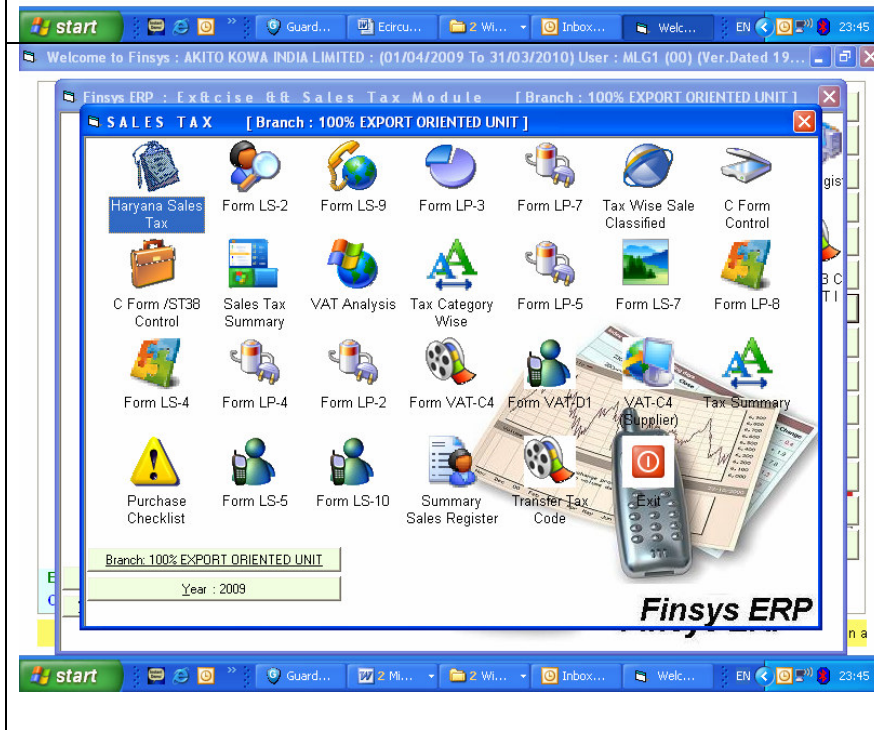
start Guard... Ecircu... 2 Wi... Inbox... Welc... EN 23:45

Welcome to Finsys : AKITO KOWA INDIA LIMITED : (01/04/2009 To 31/03/2010) User : MLG1 (00) (Ver.Dated 19...

Finsys ERP : Ex&cise && Sales Tax Module [Branch : 100% EXPORT ORIENTED UNIT]

SALES TAX [ Branch : 100% EXPORT ORIENTED UNIT ]

Haryana Sales Tax
Form LS-2
Form LS-9
Form LP-3
Form LP-7
Tax Wise Sale Classified
C Form Control

C Form /ST38 Control
Sales Tax Summary
VAT Analysis
Tax Category Wise
Form LP-5
Form LS-7
Form LP-8

Form LS-4
Form LP-4
Form LP-2
Form VAT-C4
Form VAT-D1
VAT-C4 (Supplier)
Tax Summary

Purchase Checklist
Form LS-5
Form LS-10
Summary Sales Register
Transfer Tax Code
Exit

Branch: 100% EXPORT ORIENTED UNIT
Year : 2009

Finsys ERP

gis
B C
T I
E
C
n a

start Guard... 2 Mi... 2 Wi... Inbox... Welc... EN 23:45